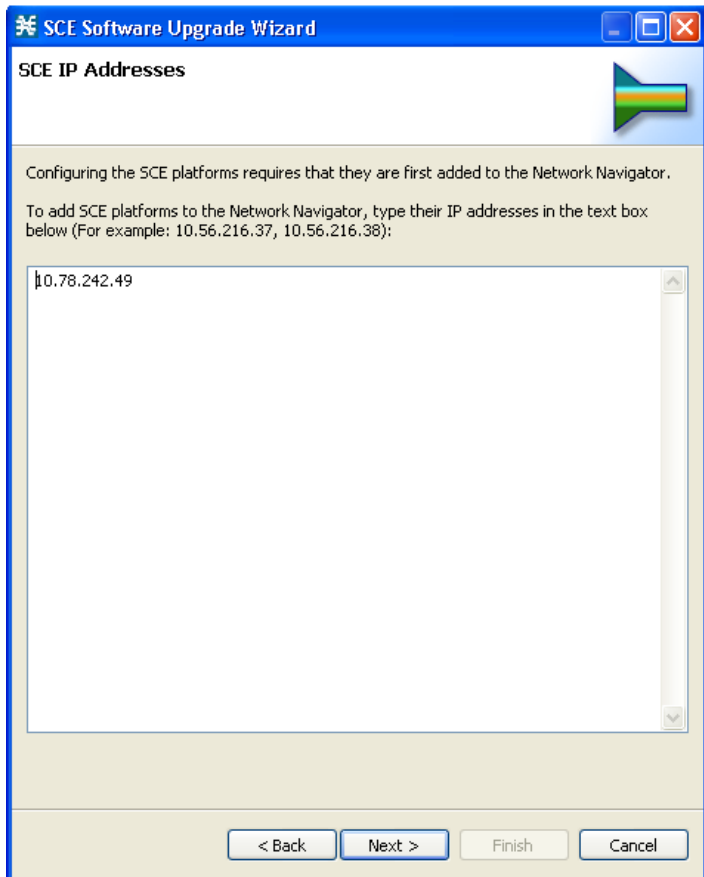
SCE Software Upgrade Wizard

SCE IP Addresses

Configuring the SCE platforms requires that they are first added to the Network Navigator.

To add SCE platforms to the Network Navigator, type their IP addresses in the text box below (For example: 10.56.216.37, 10.56.216.38):

10.78.242.49

< Back
Next >
Finish
Cancel